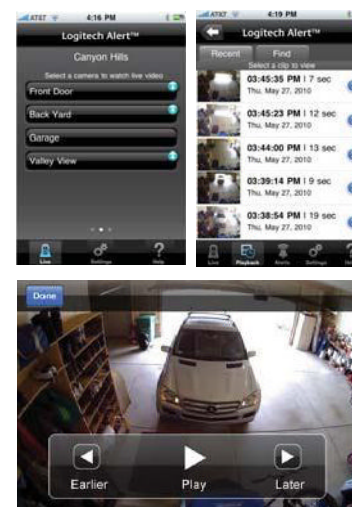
AT&T 4:16 PM

Logitech Alert™

Canyon Hills

Select a camera to watch live video

Front Door

Back Yard

Garage

Valley View

Live Settings Help

AT&T 4:19 PM

Logitech Alert™

Recent Find

Select a clip to view

03:45:35 PM | 7 sec
Thu, May 27, 2010

03:45:23 PM | 12 sec
Thu, May 27, 2010

03:44:00 PM | 13 sec
Thu, May 27, 2010

03:39:14 PM | 9 sec
Thu, May 27, 2010

03:38:54 PM | 19 sec
Thu, May 27, 2010

Live Playback Alerts Settings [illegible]

Done

Earlier Play Later